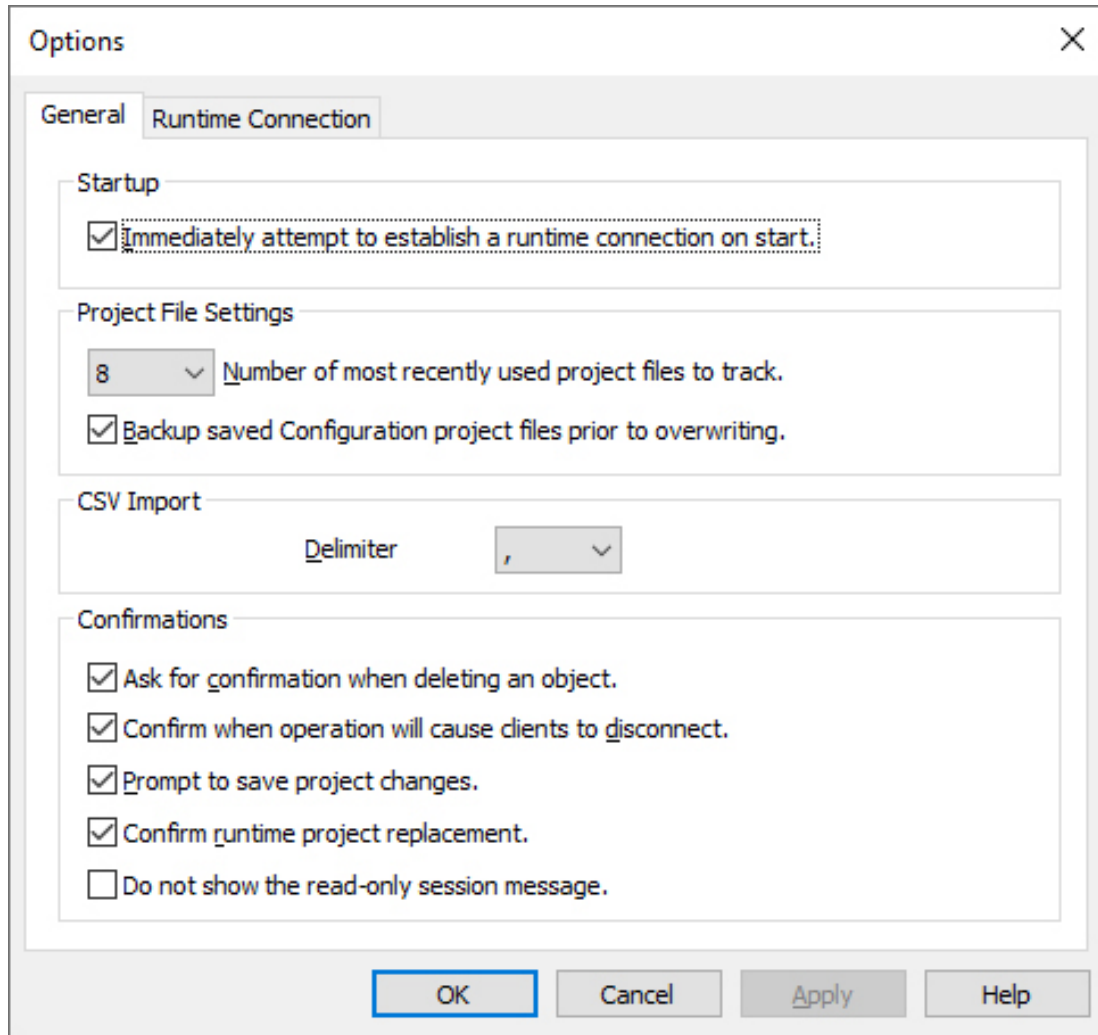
Options
X

General
Runtime Connection

Startup
Immediately attempt to establish a runtime connection on start.

Project File Settings
8
Number of most recently used project files to track.
Backup saved Configuration project files prior to overwriting.

CSV Import
Delimiter
,

Confirmations
Ask for confirmation when deleting an object.
Confirm when operation will cause clients to disconnect.
Prompt to save project changes.
Confirm runtime project replacement.
Do not show the read-only session message.

OK
Cancel
Apply
Help